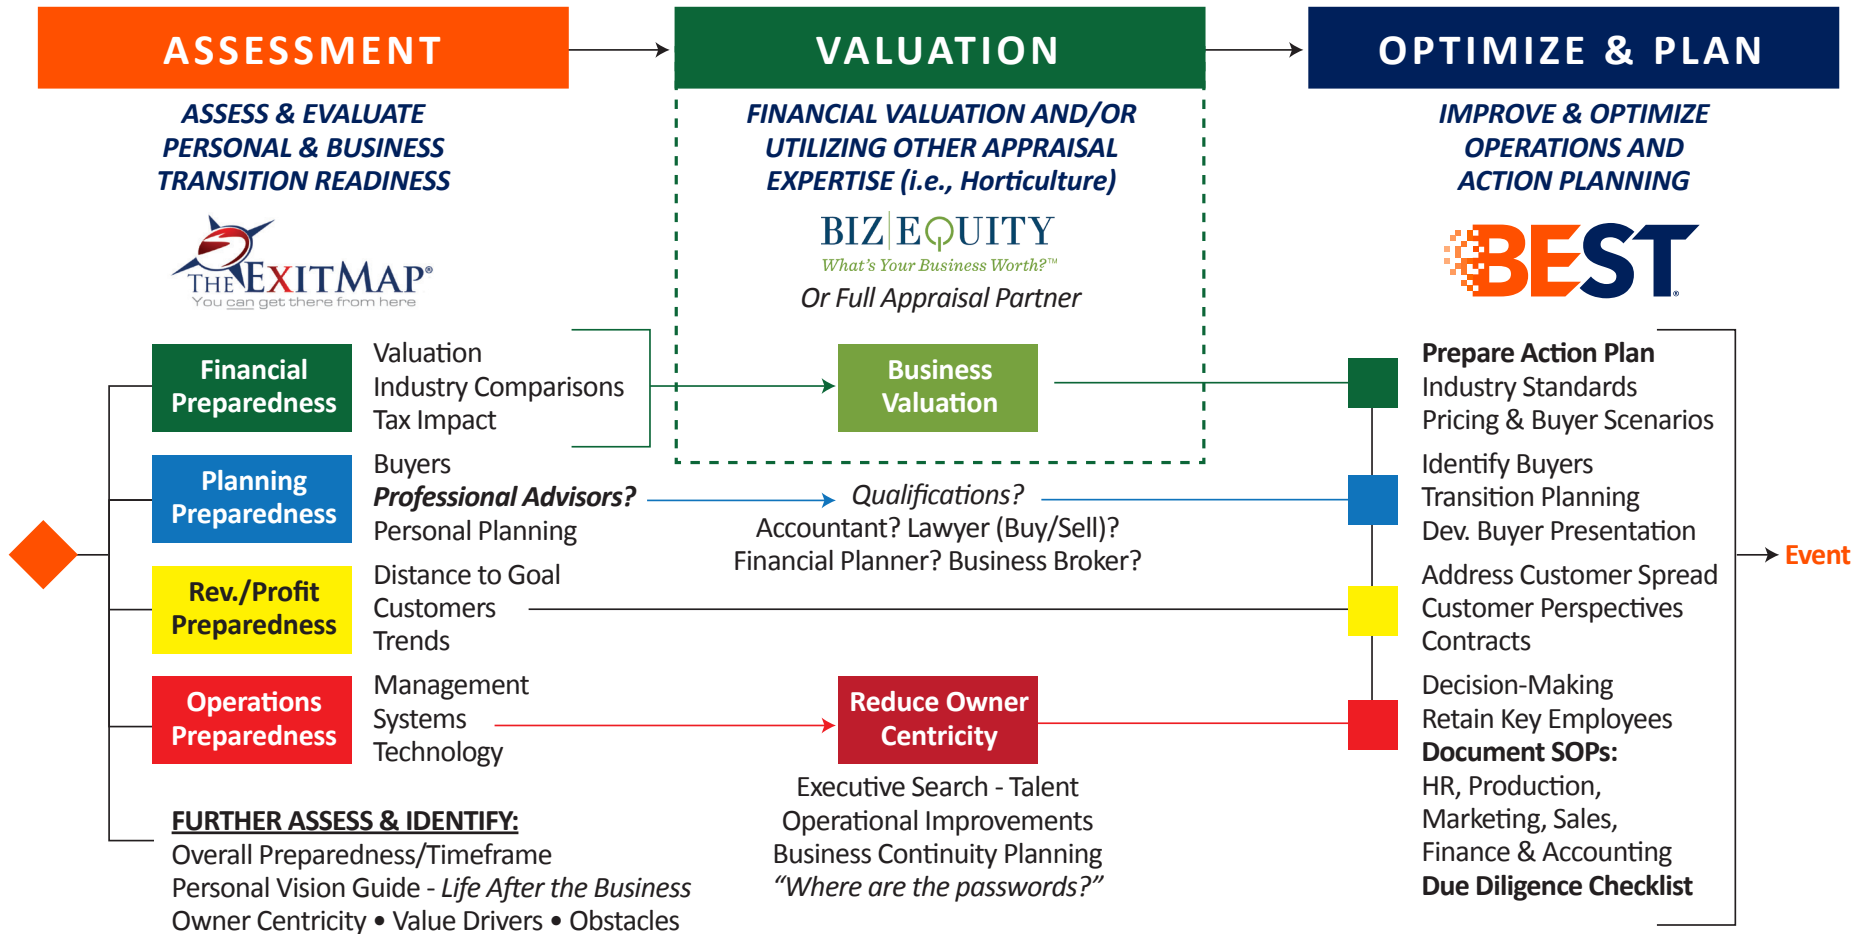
ASSESSMENT

VALUATION

OPTIMIZE & PLAN

ASSESS & EVALUATE PERSONAL & BUSINESS TRANSITION READINESS

THE EXITMAP®
You can get there from here

FINANCIAL VALUATION AND/OR UTILIZING OTHER APPRAISAL EXPERTISE (i.e., Horticulture)

BIZ EQUITY
What's Your Business Worth?™
Or Full Appraisal Partner

IMPROVE & OPTIMIZE OPERATIONS AND ACTION PLANNING

BEST

Financial Preparedness

Valuation
Industry Comparisons
Tax Impact

Business Valuation

Prepare Action Plan
Industry Standards
Pricing & Buyer Scenarios

Planning Preparedness

Buyers
Professional Advisors?
Personal Planning

Qualifications?
Accountant? Lawyer (Buy/Sell)?
Financial Planner? Business Broker?

Identify Buyers
Transition Planning
Dev. Buyer Presentation

Event

Rev./Profit Preparedness

Distance to Goal
Customers
Trends

Address Customer Spread
Customer Perspectives
Contracts

Operations Preparedness

Management
Systems
Technology

Reduce Owner Centricity

Decision-Making
Retain Key Employees
Document SOPs:
HR, Production,
Marketing, Sales,
Finance & Accounting
Due Diligence Checklist

Executive Search - Talent
Operational Improvements
Business Continuity Planning
"Where are the passwords?"

FURTHER ASSESS & IDENTIFY:
Overall Preparedness/Timeframe
Personal Vision Guide - Life After the Business
Owner Centricity • Value Drivers • Obstacles